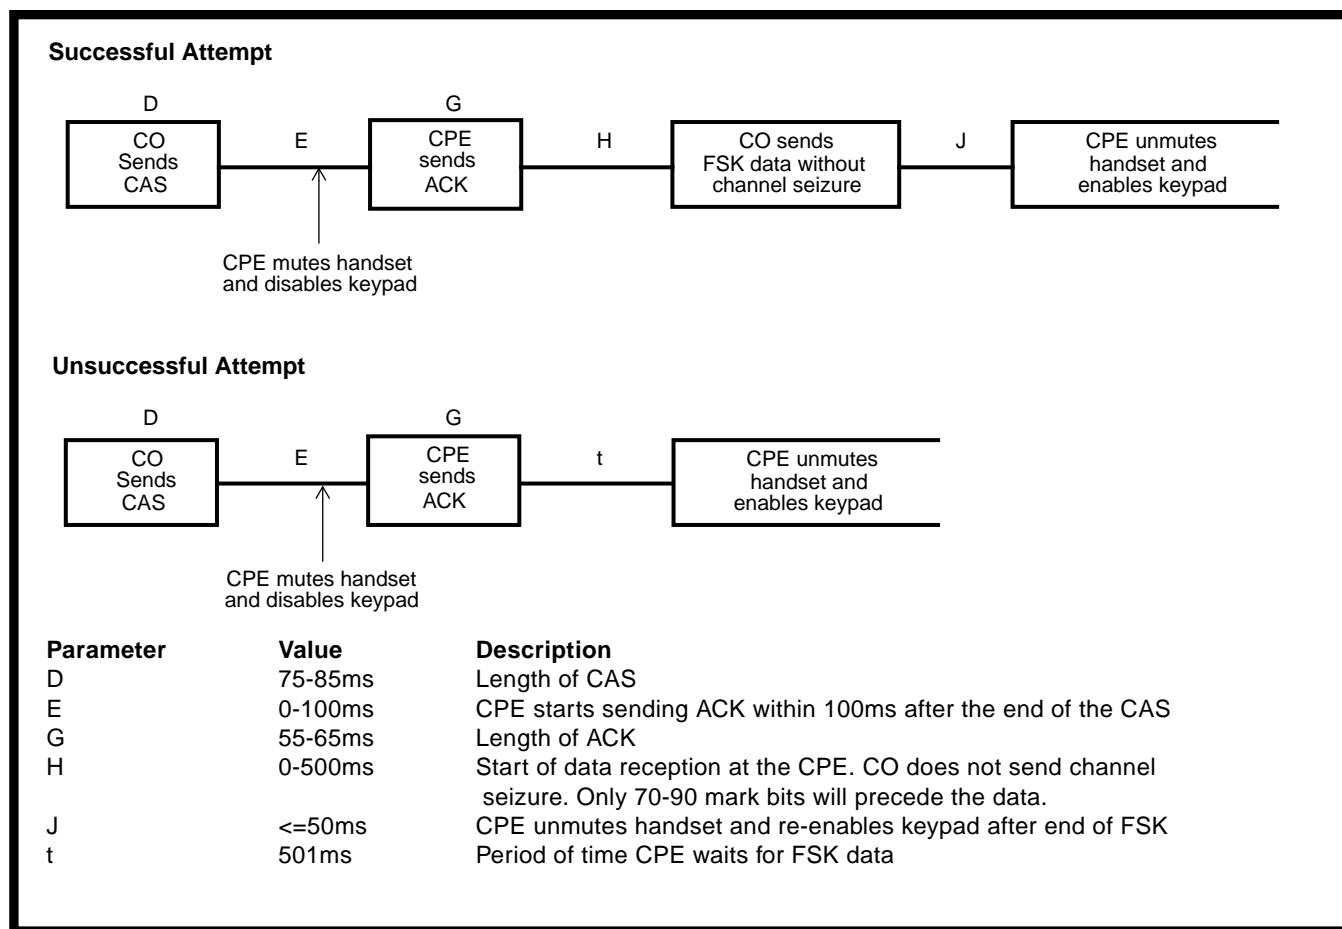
Successful Attempt

D

CO Sends CAS

E

G

CPE sends ACK

H

CO sends FSK data without channel seizure

J

CPE unmutes handset and enables keypad

CPE mutes handset and disables keypad

Unsuccessful Attempt

D

CO Sends CAS

E

G

CPE sends ACK

t

CPE unmutes handset and enables keypad

CPE mutes handset and disables keypad

| Parameter | Value | Description |
|---|---|---|
| D | 75-85ms | Length of CAS |
| E | 0-100ms | CPE starts sending ACK within 100ms after the end of the CAS |
| G | 55-65ms | Length of ACK |
| H | 0-500ms | Start of data reception at the CPE. CO does not send channel seizure. Only 70-90 mark bits will precede the data. |
| J | <=50ms | CPE unmutes handset and re-enables keypad after end of FSK |
| t | 501ms | Period of time CPE waits for FSK data |